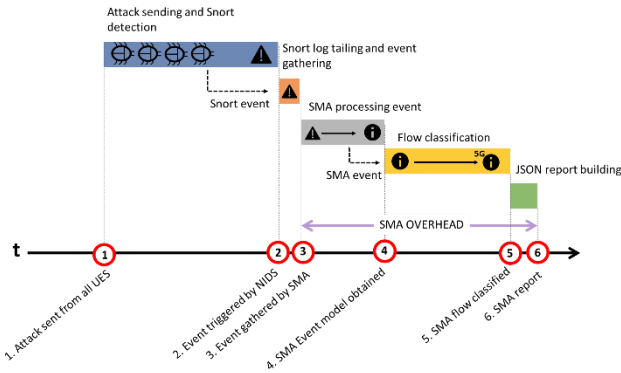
Attack sending and Snort detection

Snort log tailing and event gathering

Snort event

SMA processing event

Flow classification

SMA event

5G

JSON report building

SMA OVERHEAD

t

1

2

3

4

5

6

1. Attack sent from all UES

2. Event triggered by NIDS

3. Event gathered by SMA

4. SMA Event model obtained

5. SMA flow classified

6. SMA report